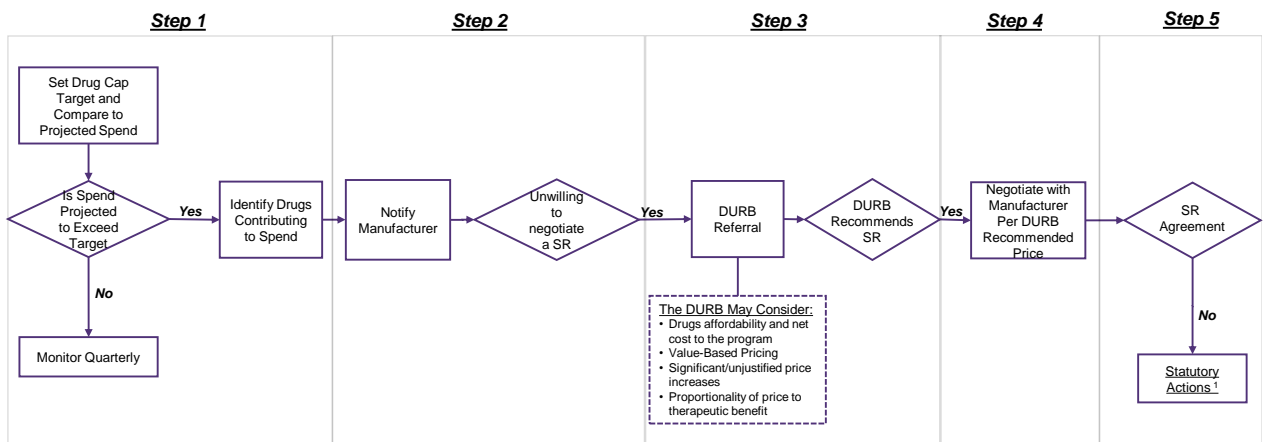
Step 1

Set Drug Cap Target and Compare to Projected Spend

Is Spend Projected to Exceed Target

Yes

No

Monitor Quarterly

Identify Drugs Contributing to Spend

Step 2

Notify Manufacturer

Unwilling to negotiate a SR

Yes

Step 3

DURB Referral

The DURB May Consider:
• Drugs affordability and net cost to the program
• Value-Based Pricing
• Significant/unjustified price increases
• Proportionality of price to therapeutic benefit

DURB Recommends SR

Yes

Step 4

Negotiate with Manufacturer Per DURB Recommended Price

Step 5

SR Agreement

No

Statutory Actions $^1$